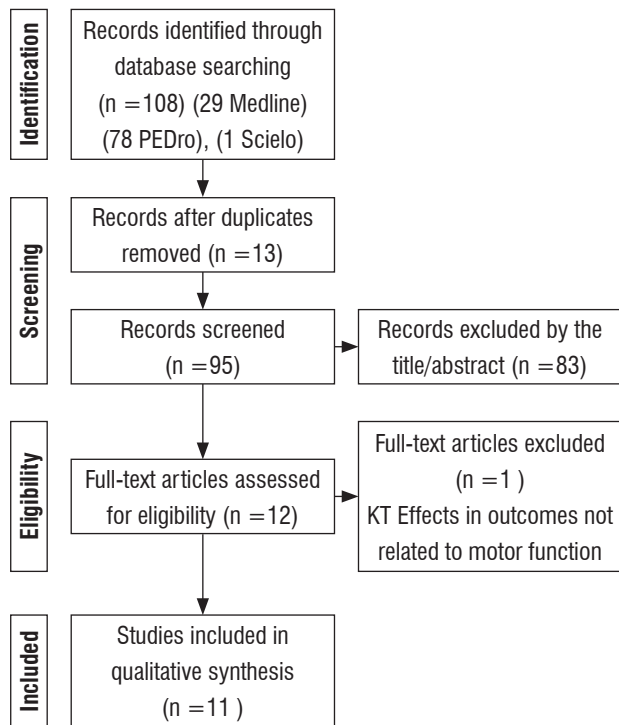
Identification

Records identified through database searching (n =108) (29 Medline) (78 PEDro), (1 Scielo)

Screening

Records after duplicates removed (n =13)

Records screened (n =95)

Records excluded by the title/abstract (n =83)

Eligibility

Full-text articles assessed for eligibility (n =12)

Full-text articles excluded (n =1 ) KT Effects in outcomes not related to motor function

Included

Studies included in qualitative synthesis (n =11 )